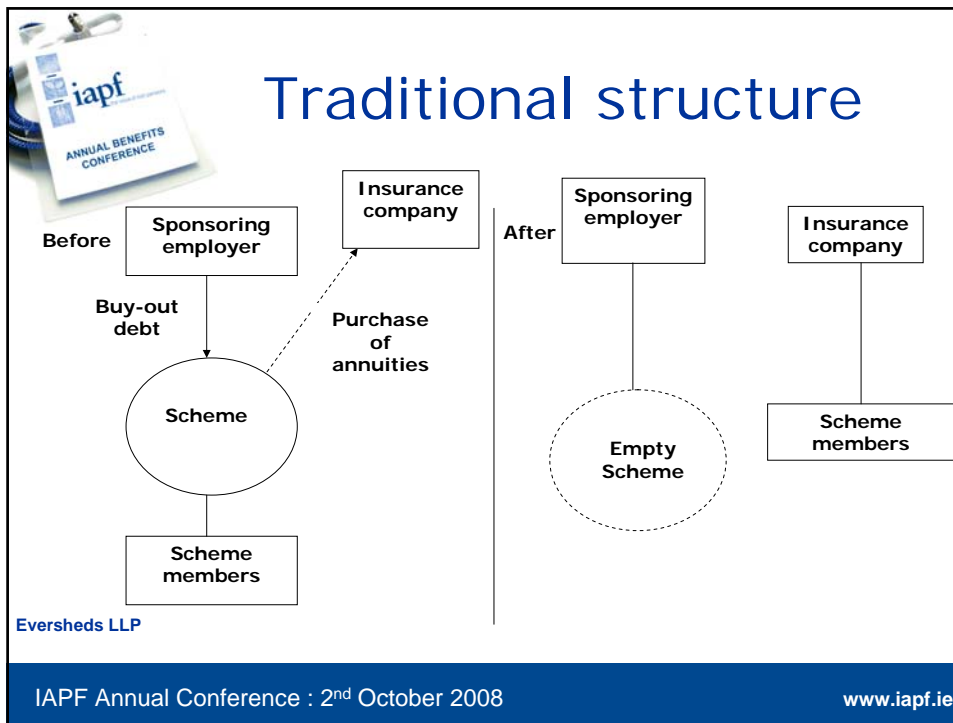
iapf

ANNUAL BENEFITS CONFERENCE

Traditional structure

Before

Sponsoring employer

Insurance company

Buy-out debt

Purchase of annuities

Scheme

Scheme members

After

Sponsoring employer

Insurance company

Empty Scheme

Scheme members

Eversheds LLP

IAPF Annual Conference : 2$^{nd}$ October 2008

www.iapf.ie